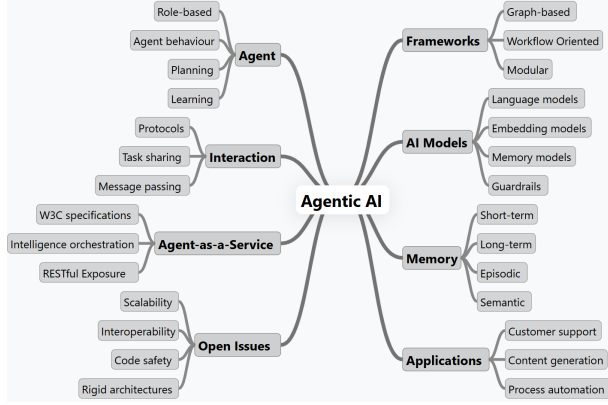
Agentic AI

Agent
Role-based
Agent behaviour
Planning
Learning

Interaction
Protocols
Task sharing
Message passing

Agent-as-a-Service
W3C specifications
Intelligence orchestration
RESTful Exposure

Open Issues
Scalability
Interoperability
Code safety
Rigid architectures

Frameworks
Graph-based
Workflow Oriented
Modular

AI Models
Language models
Embedding models
Memory models
Guardrails

Memory
Short-term
Long-term
Episodic
Semantic

Applications
Customer support
Content generation
Process automation